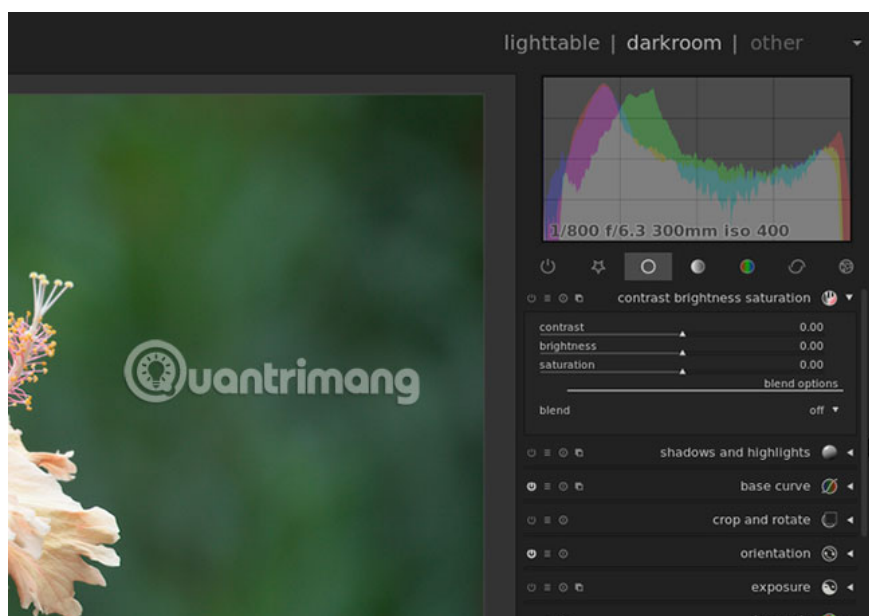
lighttable | darkroom | other

1/800 f/6.3 300mm iso 400

contrast brightness saturation

contrast 0.00
brightness 0.00
saturation 0.00
blend options

blend off

Quantrimang

shadows and highlights

base curve

crop and rotate

orientation

exposure